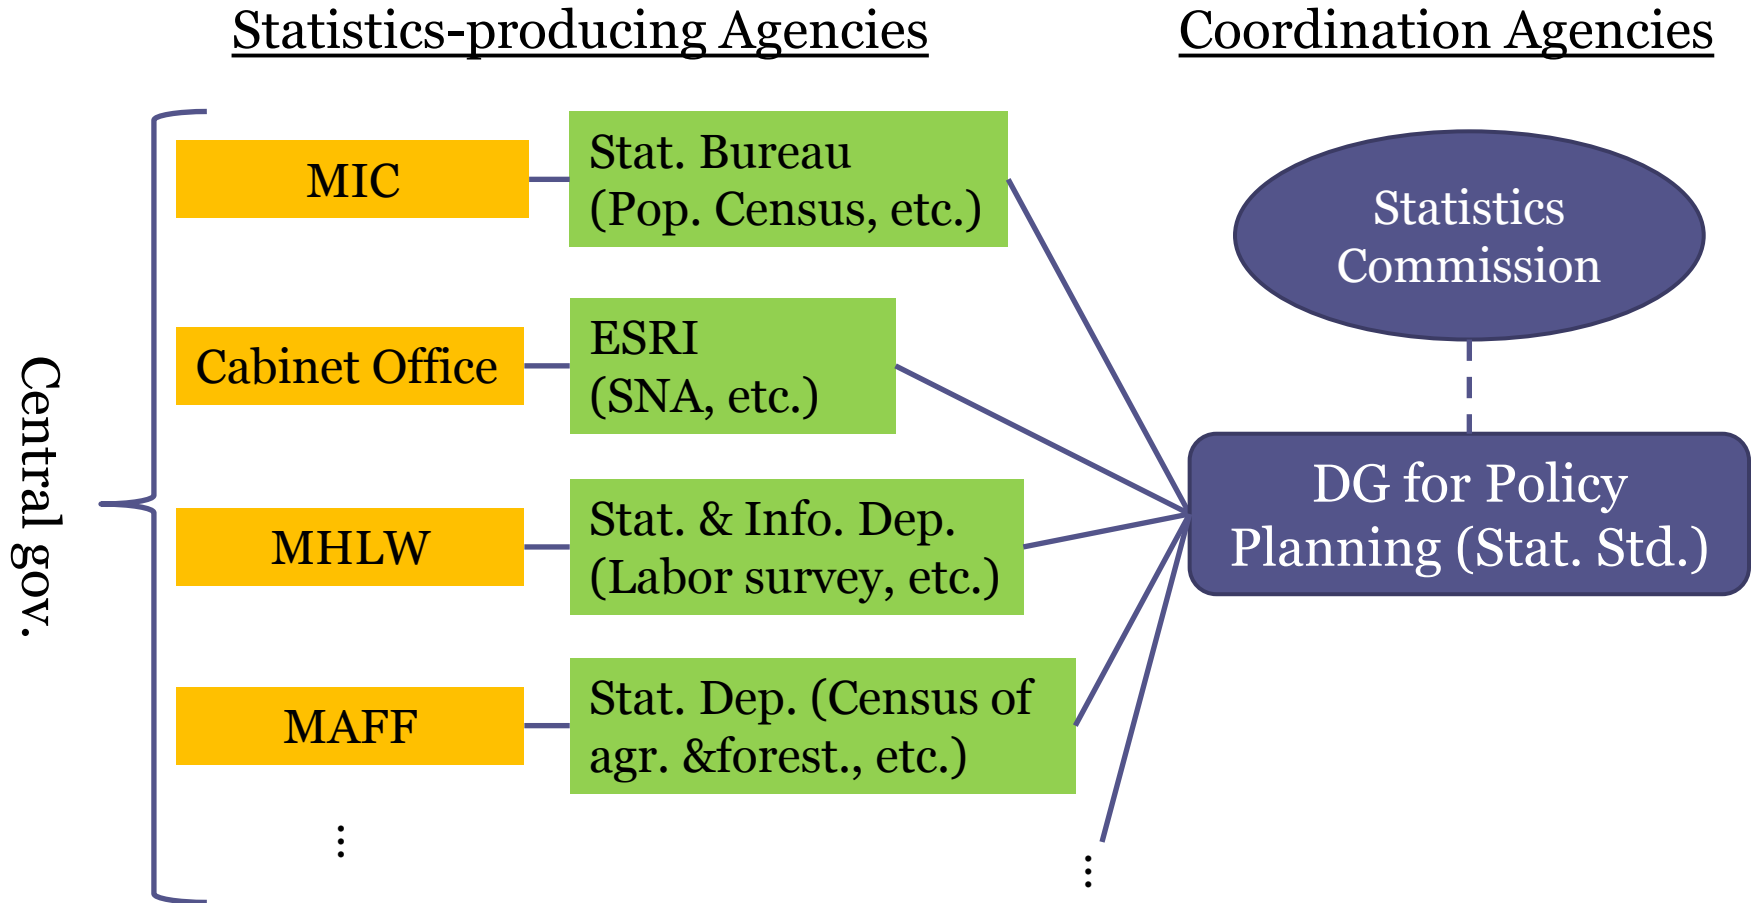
Statistics-producing Agencies

Coordination Agencies

Central gov.

MIC

Stat. Bureau (Pop. Census, etc.)

Cabinet Office

ESRI (SNA, etc.)

MHLW

Stat. & Info. Dep. (Labor survey, etc.)

MAFF

Stat. Dep. (Census of agr. &forest., etc.)

⋮

⋮

Statistics Commission

DG for Policy Planning (Stat. Std.)